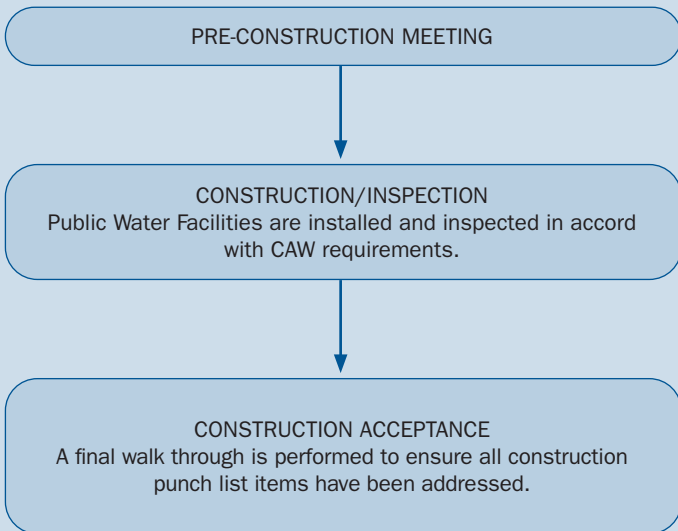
PRE-CONSTRUCTION MEETING

CONSTRUCTION/INSPECTION
Public Water Facilities are installed and inspected in accord with CAW requirements.

CONSTRUCTION ACCEPTANCE
A final walk through is performed to ensure all construction punch list items have been addressed.